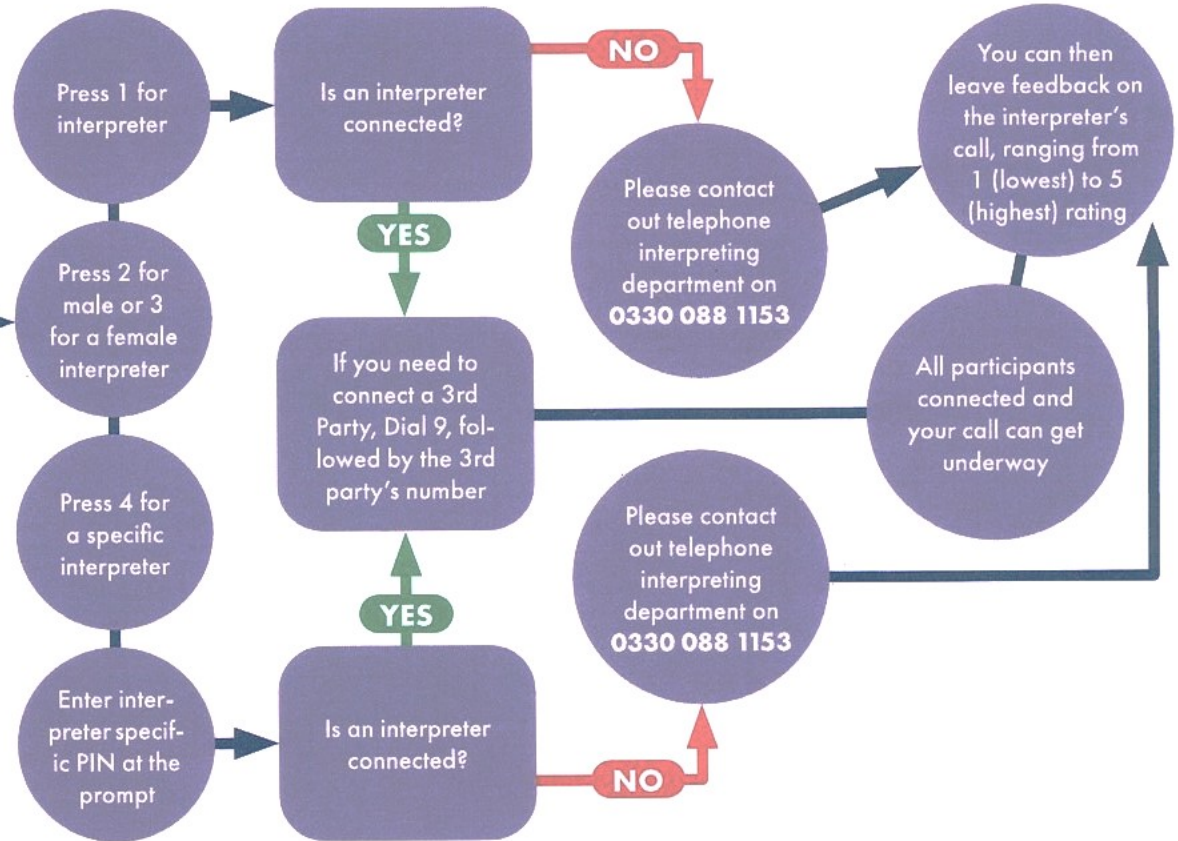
Press 1 for interpreter

Is an interpreter connected?

NO

Please contact out telephone interpreting department on **0330 088 1153**

You can then leave feedback on the interpreter's call, ranging from 1 (lowest) to 5 (highest) rating

YES

Press 2 for male or 3 for a female interpreter

If you need to connect a 3rd Party, Dial 9, followed by the 3rd party's number

All participants connected and your call can get underway

Press 4 for a specific interpreter

Please contact out telephone interpreting department on **0330 088 1153**

YES

Enter interpreter specific PIN at the prompt

Is an interpreter connected?

NO